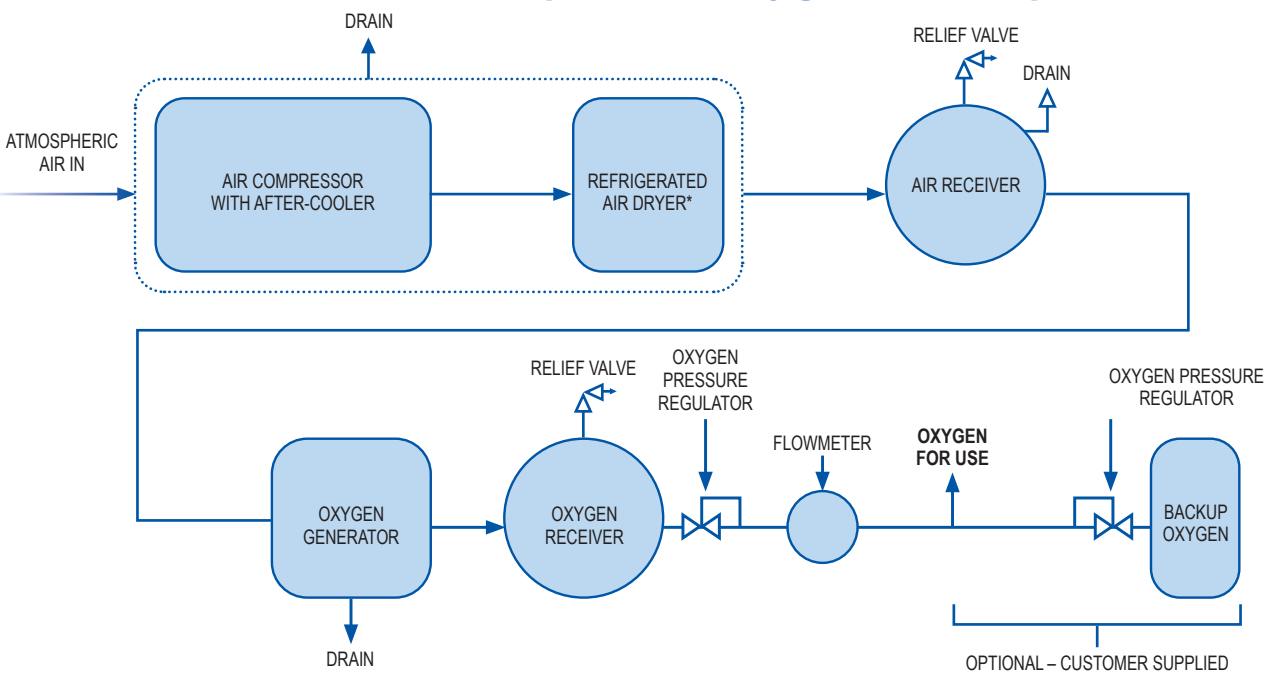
DRAIN

ATMOSPHERIC AIR IN

AIR COMPRESSOR WITH AFTER-COOLER

REFRIGERATED AIR DRYER*

RELIEF VALVE

DRAIN

AIR RECEIVER

RELIEF VALVE

OXYGEN PRESSURE REGULATOR

FLOWMETER

OXYGEN FOR USE

OXYGEN PRESSURE REGULATOR

OXYGEN GENERATOR

OXYGEN RECEIVER

BACKUP OXYGEN

DRAIN

OPTIONAL – CUSTOMER SUPPLIED